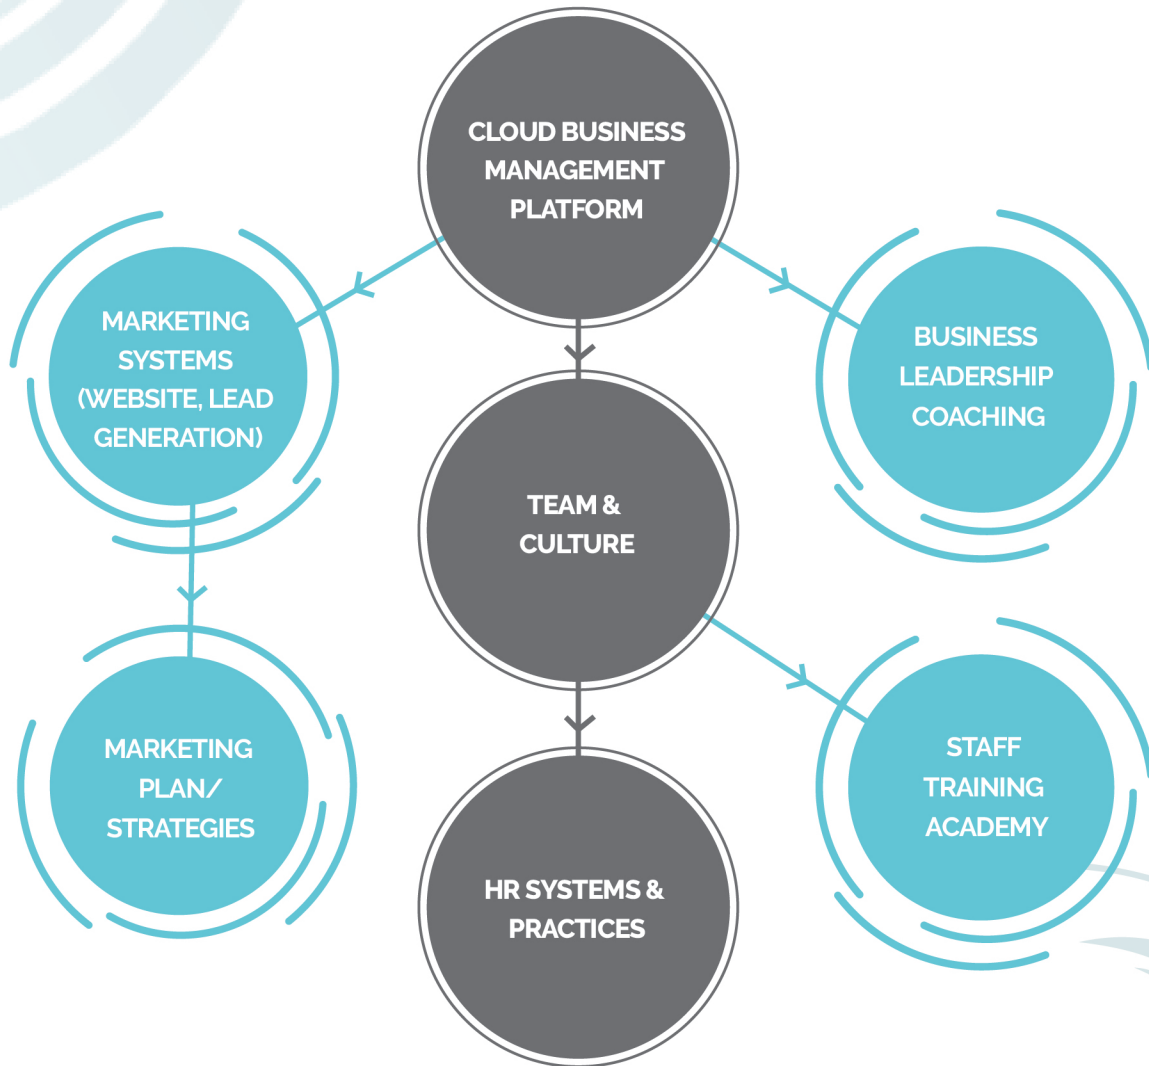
CLOUD BUSINESS MANAGEMENT PLATFORM

MARKETING SYSTEMS (WEBSITE, LEAD GENERATION)

BUSINESS LEADERSHIP COACHING

TEAM & CULTURE

MARKETING PLAN/ STRATEGIES

STAFF TRAINING ACADEMY

HR SYSTEMS & PRACTICES